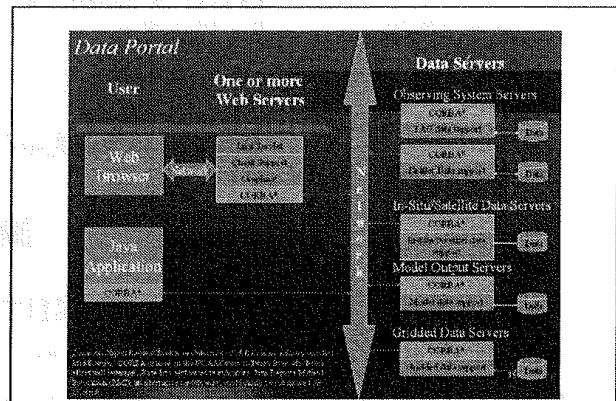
Data Portal

User

One or more Web Servers

Web Browser

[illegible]

Java Servlet
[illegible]
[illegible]
CORBA

Java Application

CORBA

N
e
t
w
o
r
k

Data Servers

Observing System Servers

CORBA
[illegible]

Data

CORBA
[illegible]

Data

In-Situ/Satellite Data Servers

CORBA
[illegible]

Data

Model Output Servers

CORBA
Model data support

Data

Gridded Data Servers

CORBA
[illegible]

Data

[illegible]